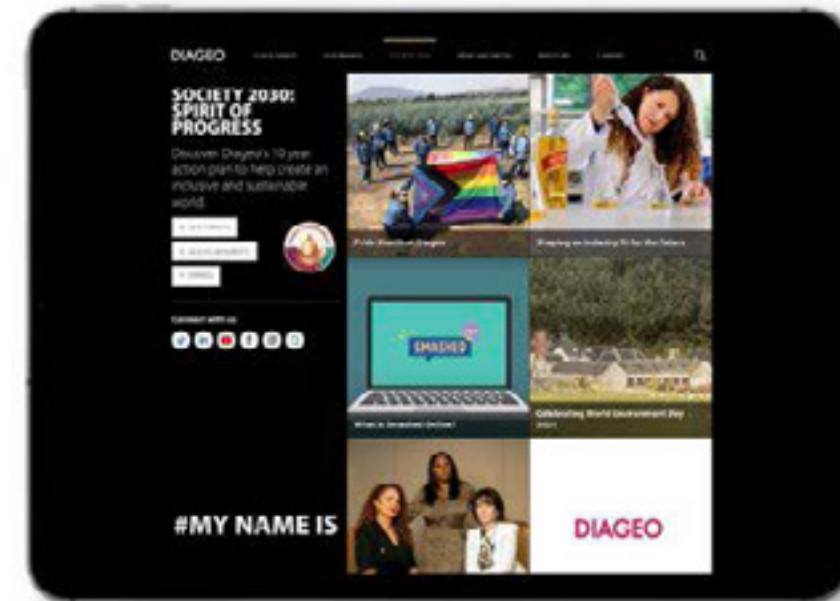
DIAGEO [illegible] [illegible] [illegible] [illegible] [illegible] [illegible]

SOCIETY 2030: SPIRIT OF PROGRESS

Discover Diageo's 10 year action plan to help create an inclusive and sustainable world.

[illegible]

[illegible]

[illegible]

Connect with us

Pride Month at Diageo

Shaping an Industry fit for the future

SMASHED

What is Smashed Online?

Celebrating World Environment Day 2021

#MY NAME IS

DIAGEO